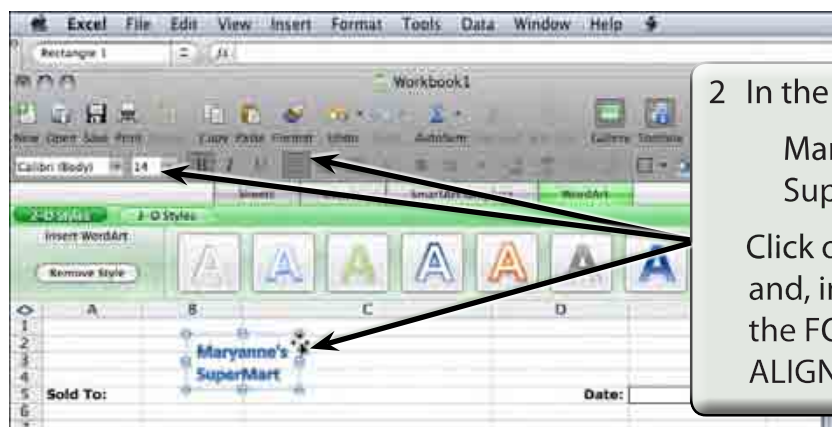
Excel File Edit View Insert Format Tools Data Window Help

Rectangle 1

Workbook1

New Open Save Print Copy Paste Format Undo AutoSum Gallery Toolbox

Calibri (Body) 14

Sheets SmartArt WordArt

2-D Styles 3-D Styles

Insert WordArt

Remove Style

A B C D

1
2
3
4
5
6

Maryanne's SuperMart

Sold To:

Date:

2 In the

Mar
Sup

Click o
and, in
the FO
ALIGN